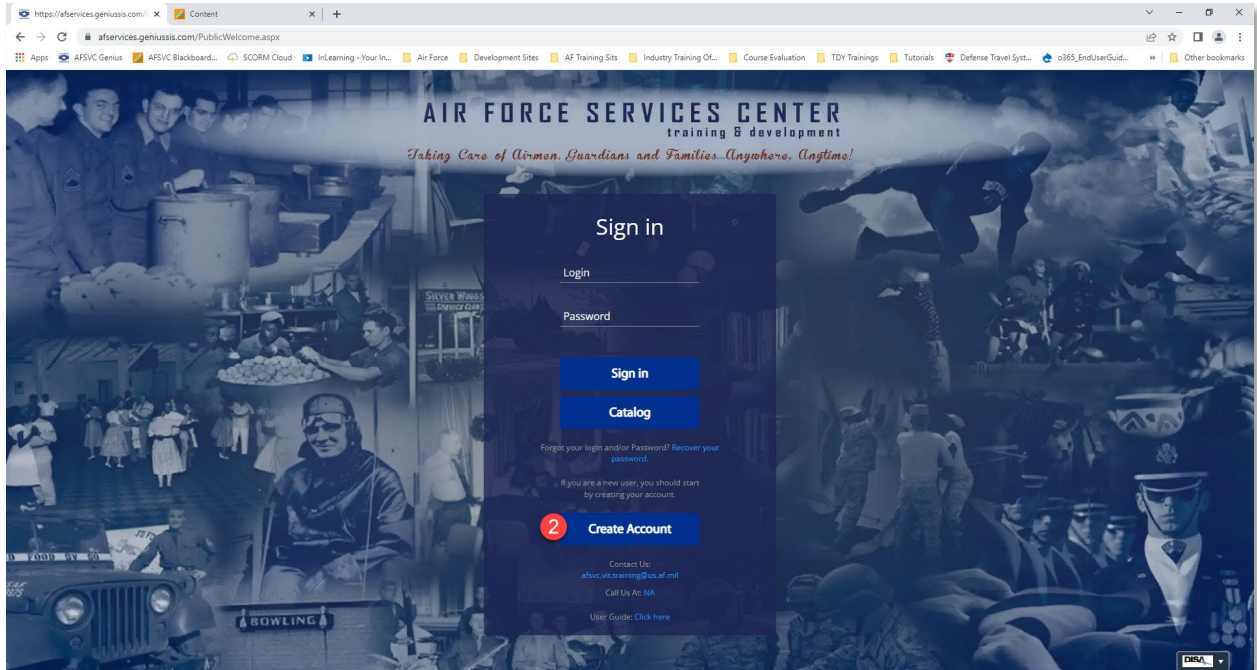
https://afservices.geniussis.com/ | Content | +

afservices.geniussis.com/PublicWelcome.aspx

Apps | AFSVC Genius | AFSVC Blackboard... | SCORM Cloud | InLearning - Your In... | Air Force | Development Sites | AF Training Sits | Industry Training Of... | Course Evaluation | TDY Trainings | Tutorials | Defense Travel Syst... | o365_EndUserGuid... | » | Other bookmarks

AIR FORCE SERVICES CENTER
training & development
Taking Care of Airmen, Guardians and Families...Anywhere, Anytime!

SILVER WINGS SERVICE CLUB

Sign in

Login

Password

Sign in

Catalog

Forgot your login and/or Password? Recover your password.

If you are a new user, you should start by creating your account.

2 Create Account

Contact Us:
afsvc.vit.training@us.af.mil

Call Us At: NA

User Guide: Click here

D FOOD SV SQ

BOWLING

DISA